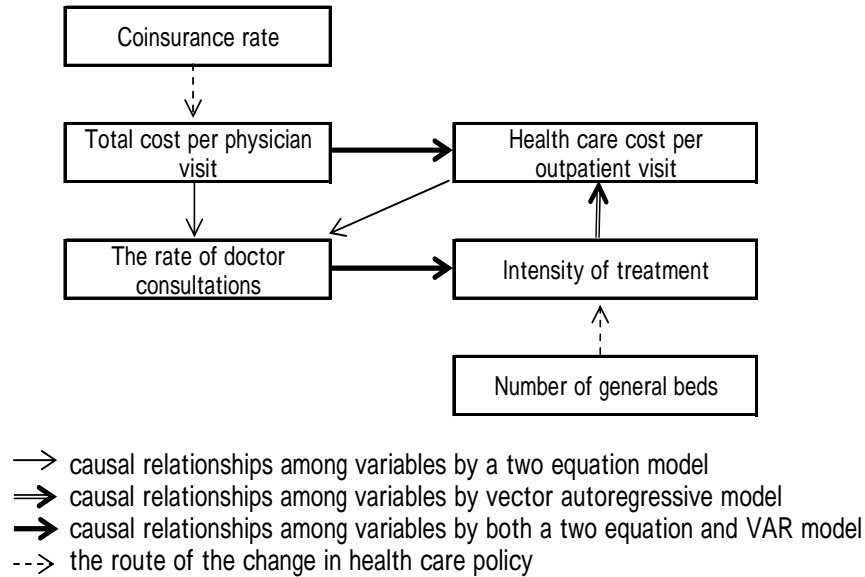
Coinsurance rate

Total cost per physician visit

Health care cost per outpatient visit

The rate of doctor consultations

Intensity of treatment

Number of general beds

$\rightarrow$ causal relationships among variables by a two equation model
$\Rightarrow$ causal relationships among variables by vector autoregressive model
$\rightarrow$ causal relationships among variables by both a two equation and VAR model
$\dashrightarrow$ the route of the change in health care policy